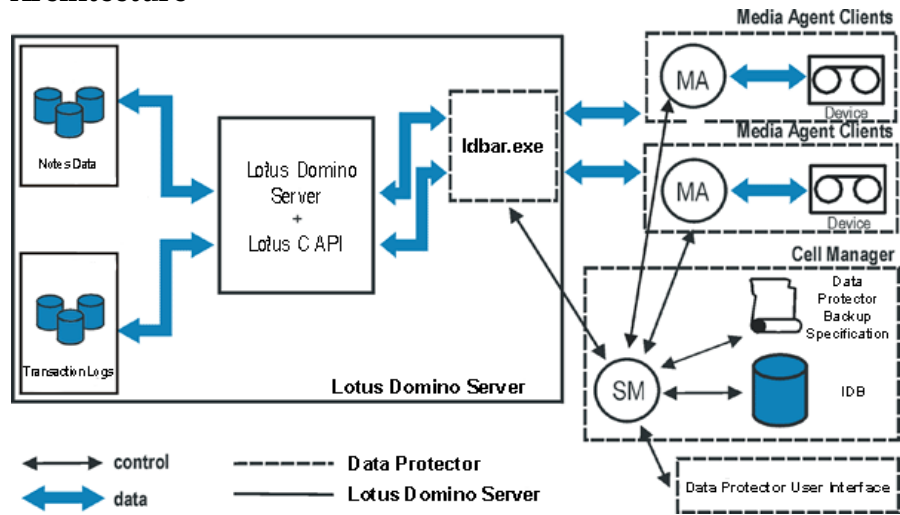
Media Agent Clients

Notes Data

Lotus Domino Server + Lotus C API

ldbar.exe

MA

Device

Media Agent Clients

MA

Device

Cell Manager

Data Protector Backup Specification

Transaction Logs

SM

IDB

Lotus Domino Server

control

data

Data Protector

Lotus Domino Server

Data Protector User Interface